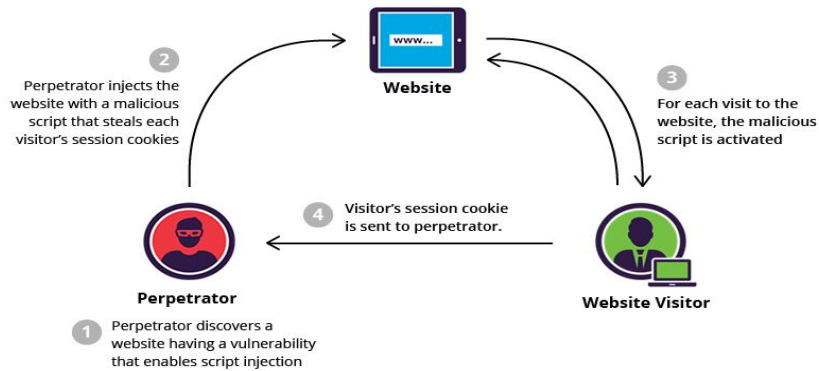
www...

Website

2
Perpetrator injects the website with a malicious script that steals each visitor's session cookies

3
For each visit to the website, the malicious script is activated

4
Visitor's session cookie is sent to perpetrator.

Perpetrator

Website Visitor

1
Perpetrator discovers a website having a vulnerability that enables script injection